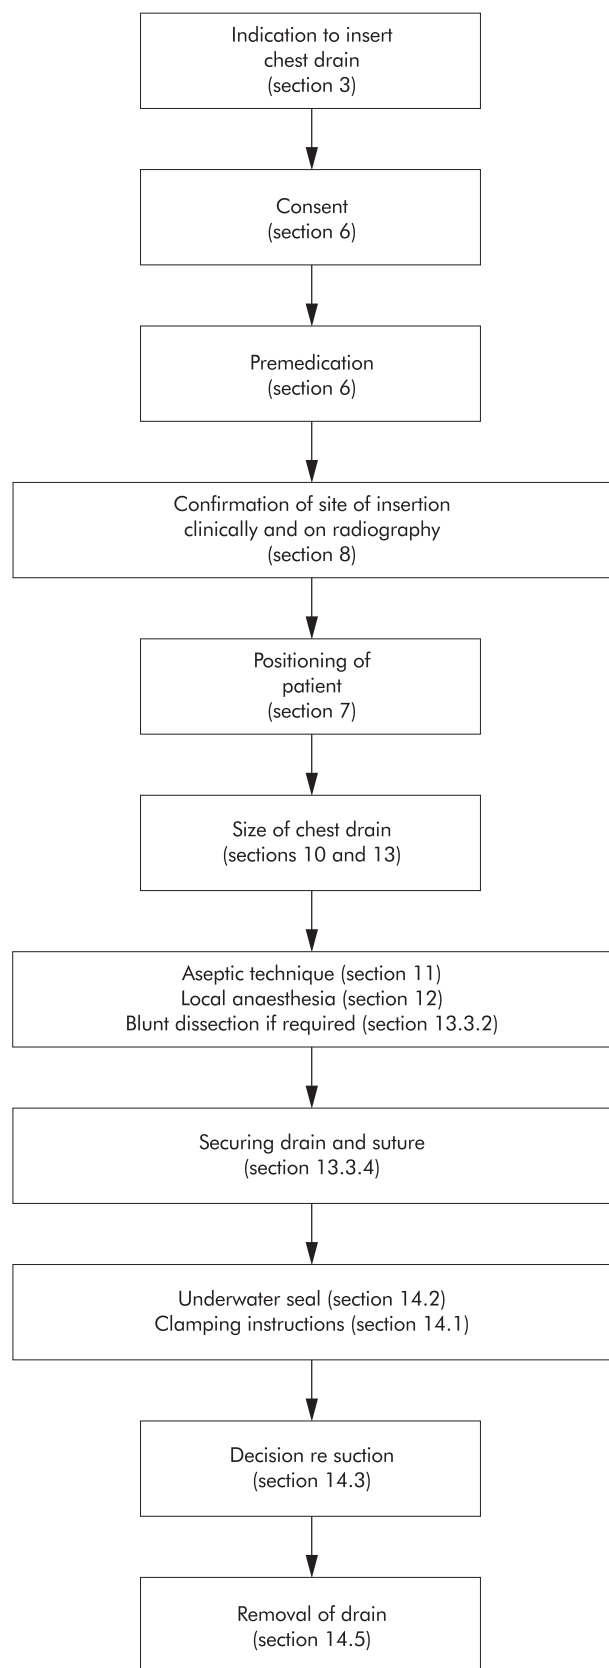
Indication to insert chest drain (section 3)

Consent (section 6)

Premedication (section 6)

Confirmation of site of insertion clinically and on radiography (section 8)

Positioning of patient (section 7)

Size of chest drain (sections 10 and 13)

Aseptic technique (section 11)
Local anaesthesia (section 12)
Blunt dissection if required (section 13.3.2)

Securing drain and suture (section 13.3.4)

Underwater seal (section 14.2)
Clamping instructions (section 14.1)

Decision re suction (section 14.3)

Removal of drain (section 14.5)